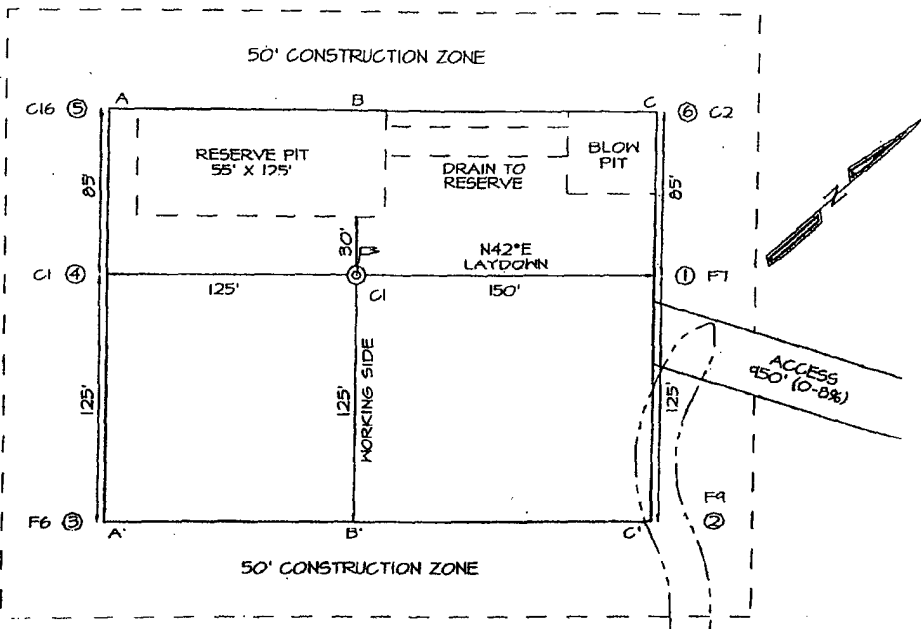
50' CONSTRUCTION ZONE

C16 ⑤ A B C ⑥ C2

RESERVE PIT
55' X 125'

DRAIN TO
RESERVE

BLOW
PIT

85'

85'

N

30'

N42°E
LAYDOWN

C1 ④ ① F7

125' C1 150'

ACCESS
950' (0-8%)

125'

125'

WORKING SIDE

125'

F9

F6 ③ A' B' C' ②

50' CONSTRUCTION ZONE